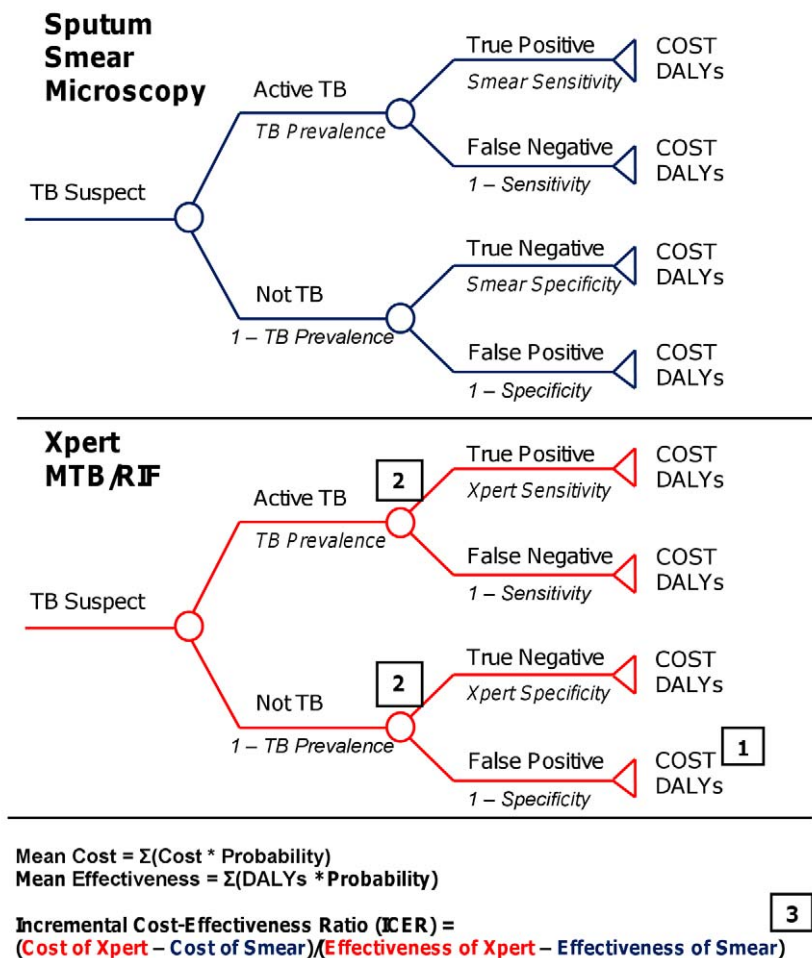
Sputum Smear Microscopy

TB Suspect

Active TB
TB Prevalence

True Positive
Smear Sensitivity
COST
DALYs

False Negative
1 – Sensitivity
COST
DALYs

Not TB
1 – TB Prevalence

True Negative
Smear Specificity
COST
DALYs

False Positive
1 – Specificity
COST
DALYs

Xpert MTB/RIF

TB Suspect

Active TB
TB Prevalence
2

True Positive
Xpert Sensitivity
COST
DALYs

False Negative
1 – Sensitivity
COST
DALYs

Not TB
1 – TB Prevalence
2

True Negative
Xpert Specificity
COST
DALYs

False Positive
1 – Specificity
COST
DALYs
1

Mean Cost = Σ(Cost * Probability)
Mean Effectiveness = Σ(DALYs * Probability)

Incremental Cost-Effectiveness Ratio (ICER) =
(Cost of Xpert – Cost of Smear)/(Effectiveness of Xpert – Effectiveness of Smear)
3